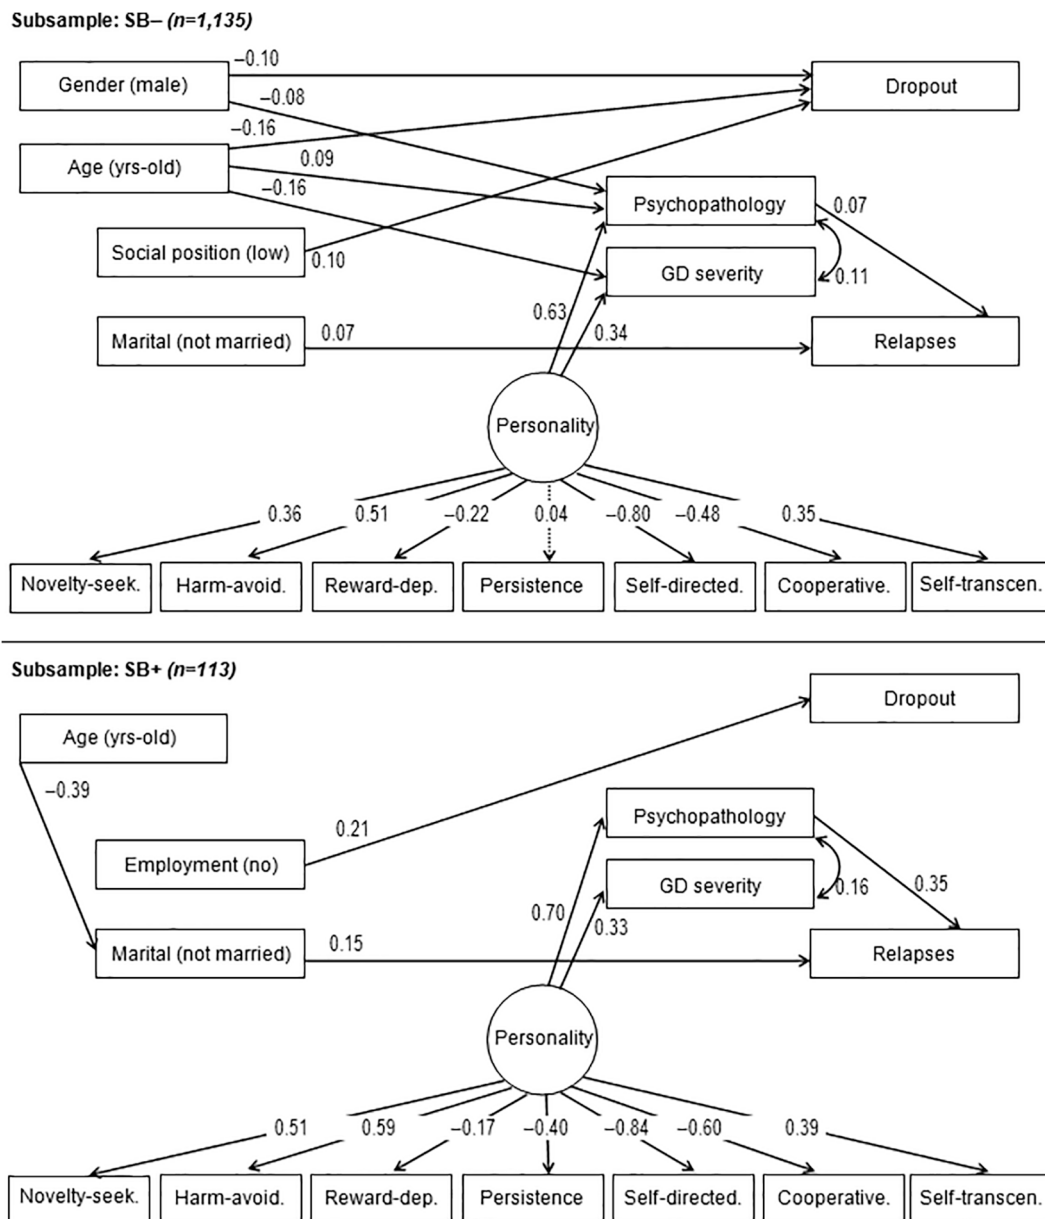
Subsample: SB– (n=1,135)

Gender (male)
–0.10
–0.08
Dropout
–0.16
Age (yrs-old)
0.09
–0.16
Psychopathology
0.07
Social position (low)
0.10
GD severity
0.11
0.63
Marital (not married)
0.07
0.34
Relapses
Personality
0.36
0.51
–0.22
0.04
–0.80
–0.48
0.35
Novelty-seek.
Harm-avoid.
Reward-dep.
Persistence
Self-directed.
Cooperative.
Self-transcen.

Subsample: SB+ (n=113)

Dropout
Age (yrs-old)
–0.39
0.21
Psychopathology
Employment (no)
GD severity
0.16
0.35
0.70
0.33
Marital (not married)
0.15
Relapses
Personality
0.51
0.59
–0.17
–0.40
–0.84
–0.60
0.39
Novelty-seek.
Harm-avoid.
Reward-dep.
Persistence
Self-directed.
Cooperative.
Self-transcen.